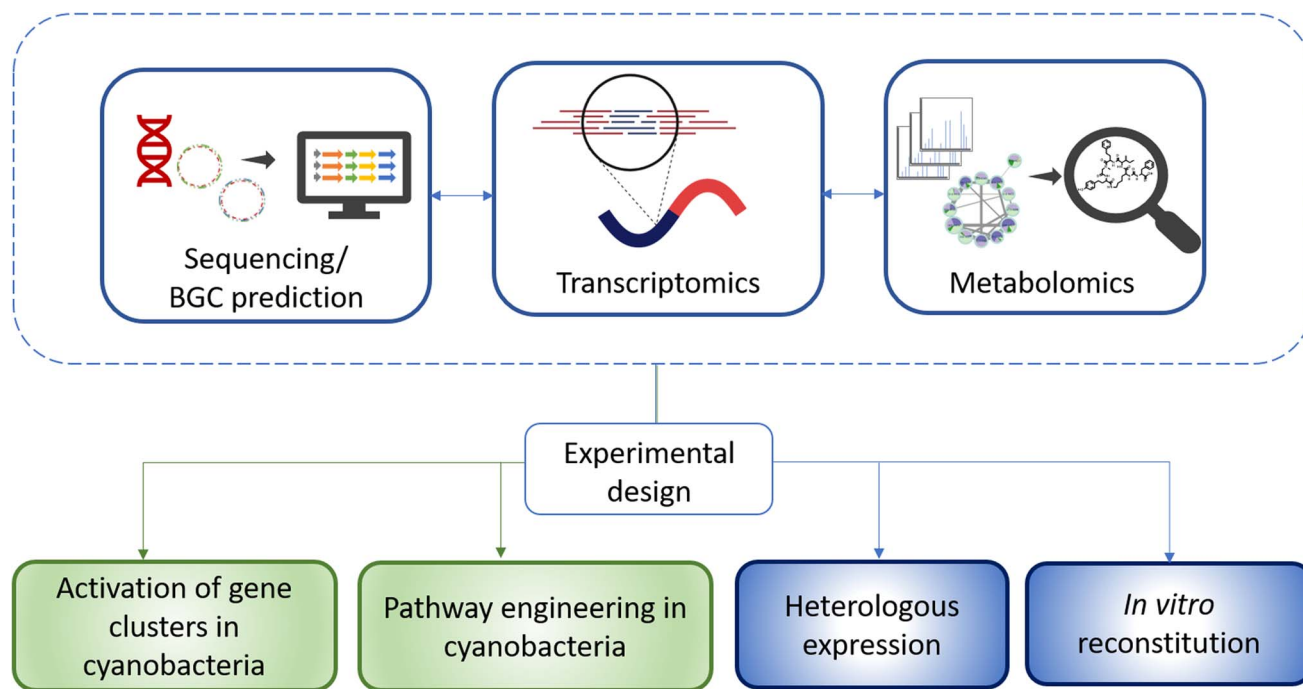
Sequencing/ BGC prediction

Transcriptomics

Metabolomics

Experimental design

Activation of gene clusters in cyanobacteria

Pathway engineering in cyanobacteria

Heterologous expression

In vitro reconstitution